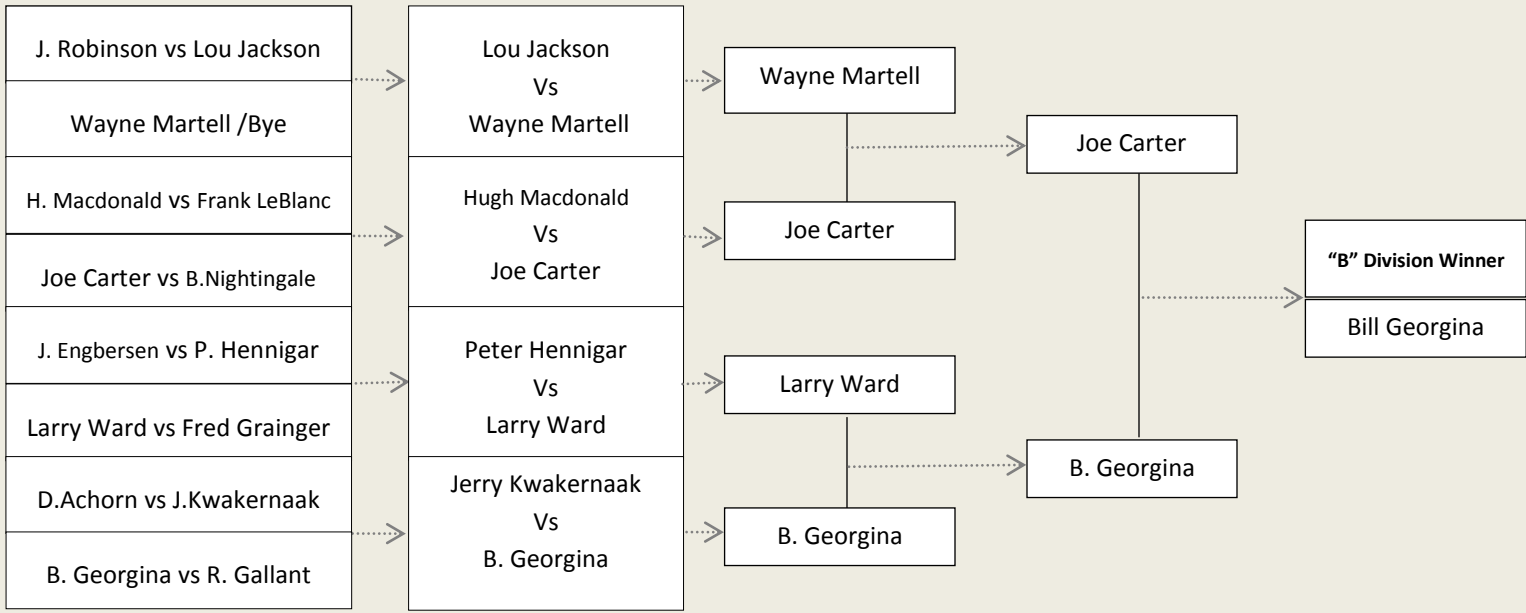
J. Robinson vs Lou Jackson

Wayne Martell /Bye

H. Macdonald vs Frank LeBlanc

Joe Carter vs B.Nightingale

J. Engbersen vs P. Hennigar

Larry Ward vs Fred Grainger

D.Achorn vs J.Kwakernaak

B. Georgina vs R. Gallant

Lou Jackson Vs Wayne Martell

Hugh Macdonald Vs Joe Carter

Peter Hennigar Vs Larry Ward

Jerry Kwakernaak Vs B. Georgina

Wayne Martell

Joe Carter

Larry Ward

B. Georgina

Joe Carter

B. Georgina

"B" Division Winner

Bill Georgina